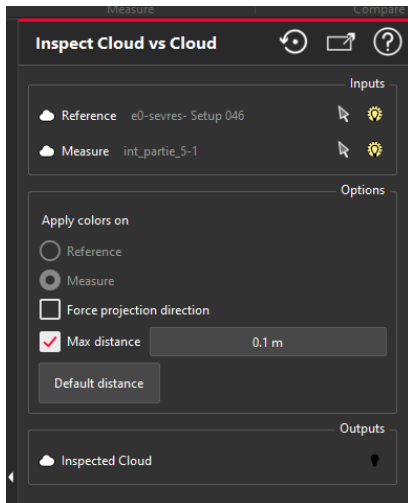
Measure

Compare

Inspect Cloud vs Cloud

Inputs

Reference e0-sevres- Setup 046

Measure int_partie_5-1

Options

Apply colors on

Reference

Measure

Force projection direction

Max distance

0.1 m

Default distance

Outputs

Inspected Cloud